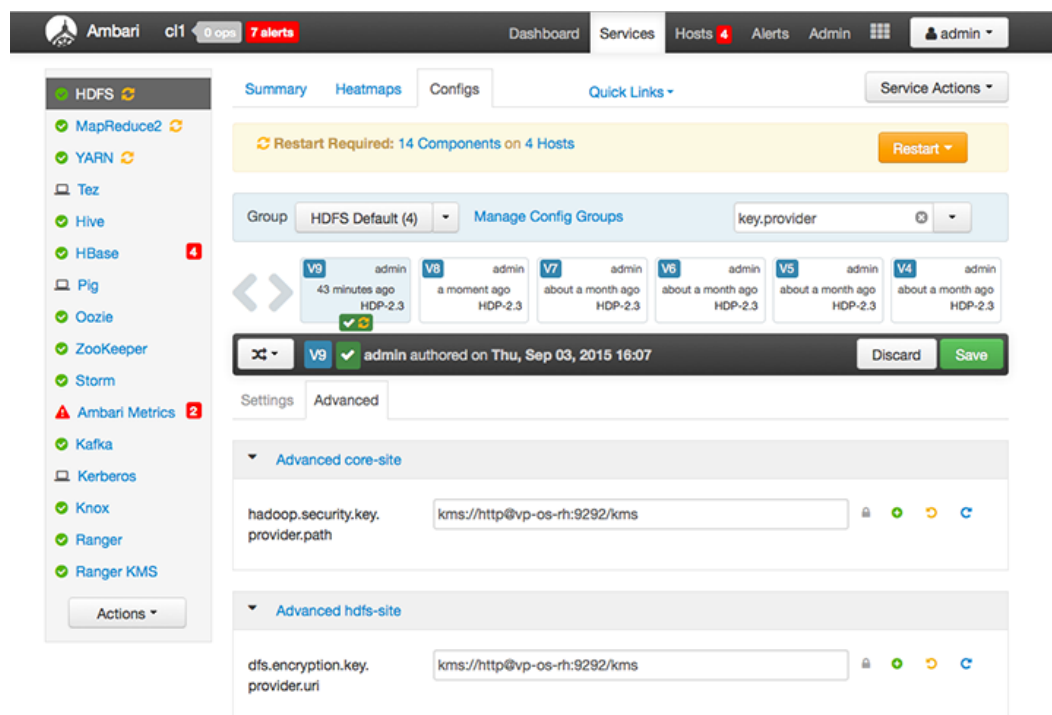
Ambari cl1 0 ops 7 alerts

Dashboard Services Hosts 4 Alerts Admin admin

HDFS
MapReduce2
YARN
Tez
Hive
HBase 4
Pig
Oozie
ZooKeeper
Storm
Ambari Metrics 2
Kafka
Kerberos
Knox
Ranger
Ranger KMS

Actions

Summary Heatmaps Configs Quick Links Service Actions

Restart Required: 14 Components on 4 Hosts Restart

Group HDFS Default (4) Manage Config Groups key.provider

V9 admin 43 minutes ago HDP-2.3
V8 admin a moment ago HDP-2.3
V7 admin about a month ago HDP-2.3
V6 admin about a month ago HDP-2.3
V5 admin about a month ago HDP-2.3
V4 admin about a month ago HDP-2.3

V9 admin authored on Thu, Sep 03, 2015 16:07 Discard Save

Settings Advanced

Advanced core-site

hadoop.security.key.provider.path kms://http@vp-os-rh:9292/kms

Advanced hdfs-site

dfs.encryption.key.provider.uri kms://http@vp-os-rh:9292/kms